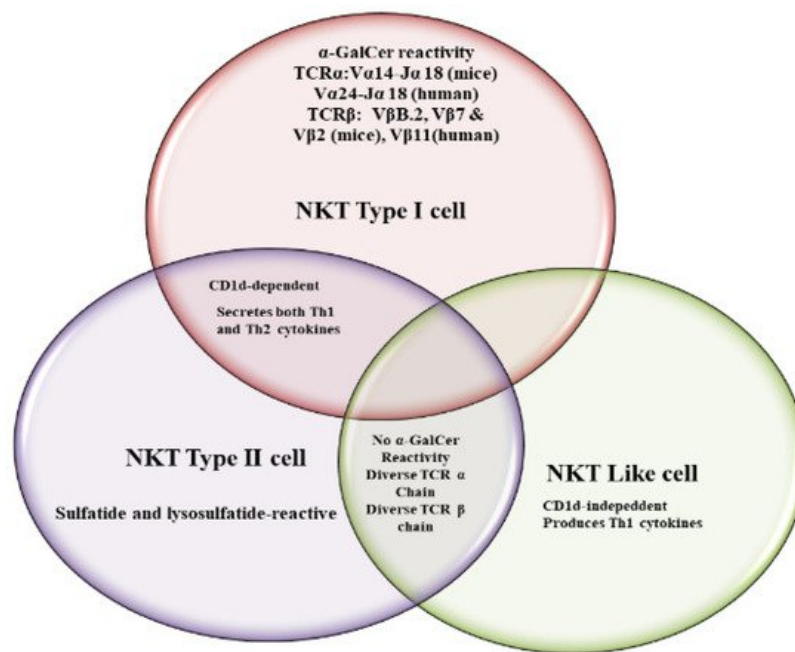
α-GalCer reactivity
TCRα:Vα14-Jα 18 (mice)
Vα24-Jα 18 (human)
TCRβ: VβB.2, Vβ7 &
Vβ2 (mice), Vβ11(human)

NKT Type I cell

CD1d-dependent
Secretes both Th1 and Th2 cytokines

NKT Type II cell

Sulfatide and lysosulfatide-reactive

No α-GalCer Reactivity
Diverse TCR α Chain
Diverse TCR β chain

NKT Like cell

CD1d-indepeddent
Produces Th1 cytokines